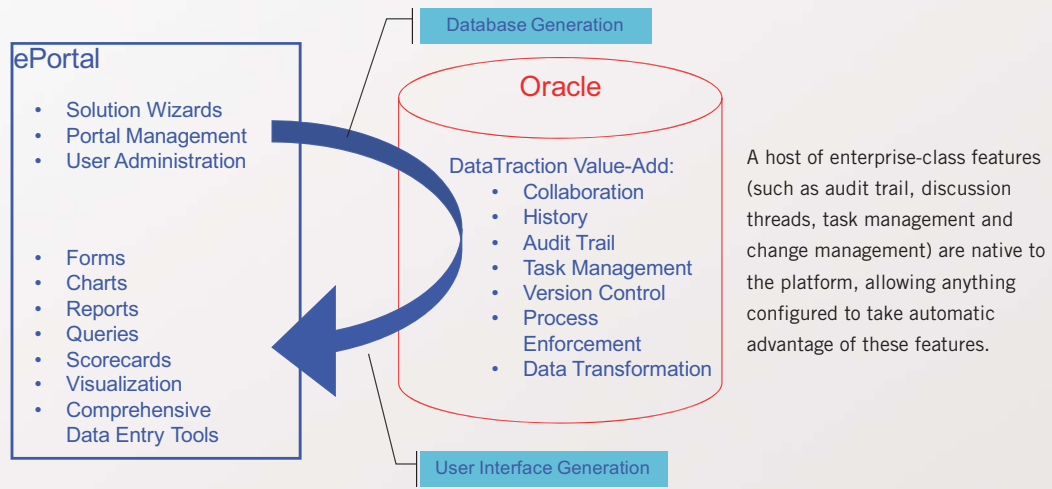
Database Generation

ePortal

- Solution Wizards
- Portal Management
- User Administration

- Forms
- Charts
- Reports
- Queries
- Scorecards
- Visualization
- Comprehensive Data Entry Tools

Oracle

DataTraction Value-Add:

- Collaboration
- History
- Audit Trail
- Task Management
- Version Control
- Process Enforcement
- Data Transformation

A host of enterprise-class features (such as audit trail, discussion threads, task management and change management) are native to the platform, allowing anything configured to take automatic advantage of these features.

User Interface Generation